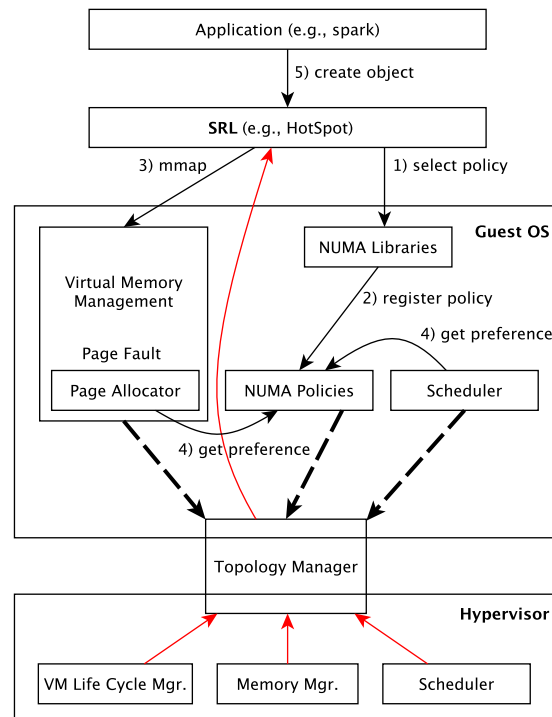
Application (e.g., spark)

5) create object

SRL (e.g., HotSpot)

3) mmap

1) select policy

Guest OS

NUMA Libraries

Virtual Memory Management

2) register policy

4) get preference

Page Fault

Page Allocator

NUMA Policies

Scheduler

4) get preference

Topology Manager

Hypervisor

VM Life Cycle Mgr.

Memory Mgr.

Scheduler